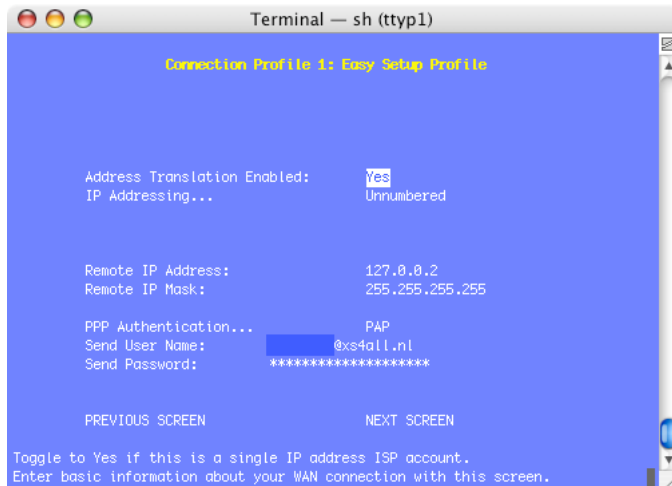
Terminal — sh (ttyp1)

Connection Profile 1: Easy Setup Profile

Address Translation Enabled: Yes
IP Addressing... Unnumbered

Remote IP Address: 127.0.0.2
Remote IP Mask: 255.255.255.255

PPP Authentication... PAP
Send User Name: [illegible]@xs4all.nl
Send Password: ********************

PREVIOUS SCREEN NEXT SCREEN

Toggle to Yes if this is a single IP address ISP account.
Enter basic information about your WAN connection with this screen.